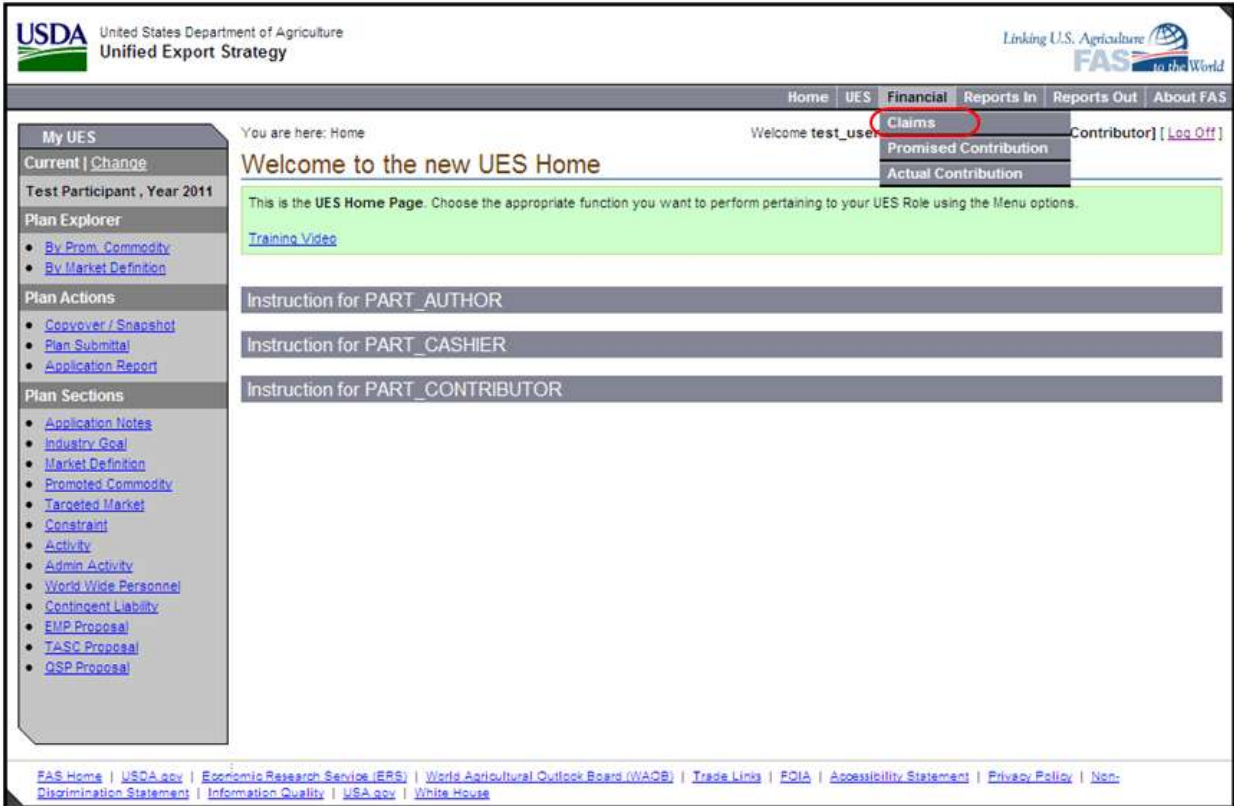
USDA United States Department of Agriculture
Unified Export Strategy

Linking U.S. Agriculture FAS to the World

Home | UES | Financial | Reports In | Reports Out | About FAS

Claims
Promised Contribution
Actual Contribution

My UES
Current | Change
Test Participant , Year 2011
Plan Explorer
• By Prom. Commodity
• By Market Definition
Plan Actions
• Copyover / Snapshot
• Plan Submittal
• Application Report
Plan Sections
• Application Notes
• Industry Goal
• Market Definition
• Promoted Commodity
• Targeted Market
• Constraint
• Activity
• Admin Activity
• World Wide Personnel
• Contingent Liability
• EMP Proposal
• TASC Proposal
• QSP Proposal

You are here: Home

Welcome test_user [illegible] Contributor] [ Log Off ]

Welcome to the new UES Home

This is the UES Home Page. Choose the appropriate function you want to perform pertaining to your UES Role using the Menu options.

Training Video

Instruction for PART_AUTHOR

Instruction for PART_CASHIER

Instruction for PART_CONTRIBUTOR

FAS Home | USDA.gov | Economic Research Service (ERS) | World Agricultural Outlook Board (WAOB) | Trade Links | FOIA | Accessibility Statement | Privacy Policy | Non-Discrimination Statement | Information Quality | USA.gov | White House